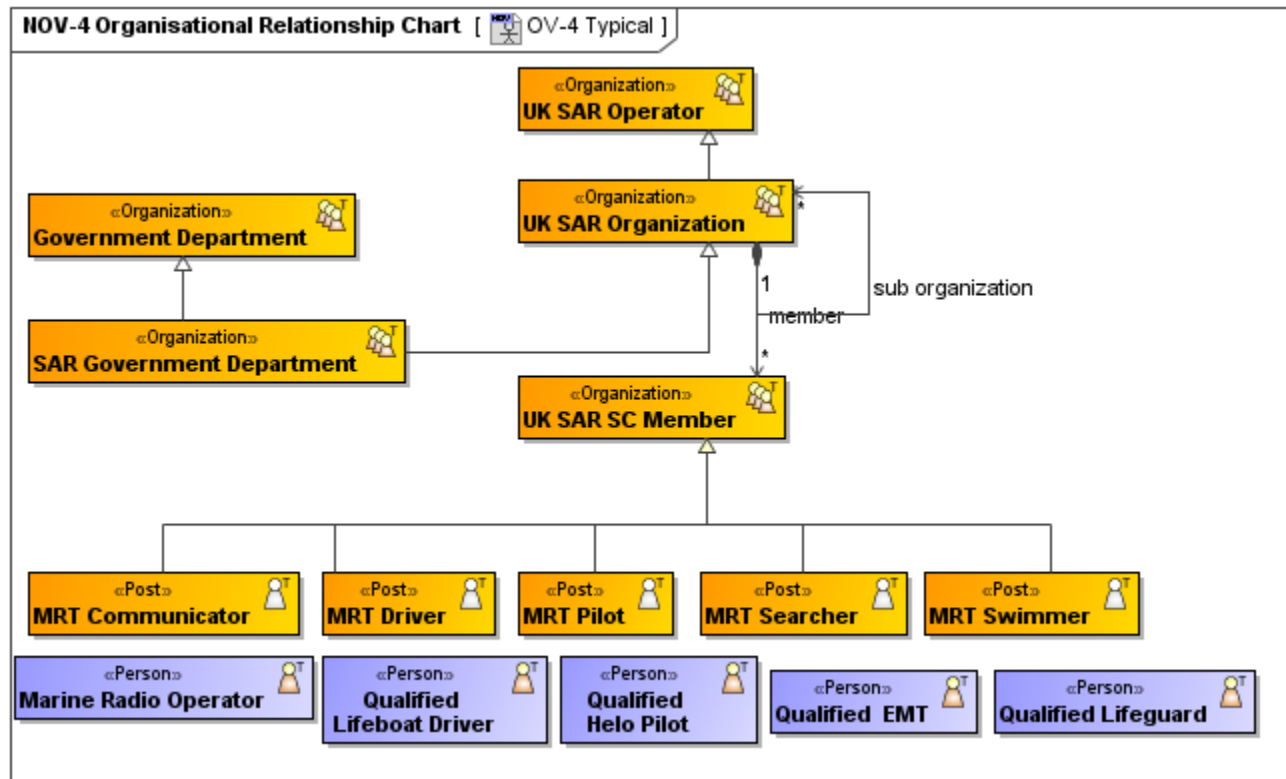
NOV-4 Organisational Relationship Chart [ OV-4 Typical ]

«Organization»
UK SAR Operator

«Organization»
Government Department

«Organization»
UK SAR Organization

*

1

member

sub organization

«Organization»
SAR Government Department

*

«Organization»
UK SAR SC Member

«Post»
MRT Communicator

«Post»
MRT Driver

«Post»
MRT Pilot

«Post»
MRT Searcher

«Post»
MRT Swimmer

«Person»
Marine Radio Operator

«Person»
Qualified Lifeboat Driver

«Person»
Qualified Helo Pilot

«Person»
Qualified EMT

«Person»
Qualified Lifeguard